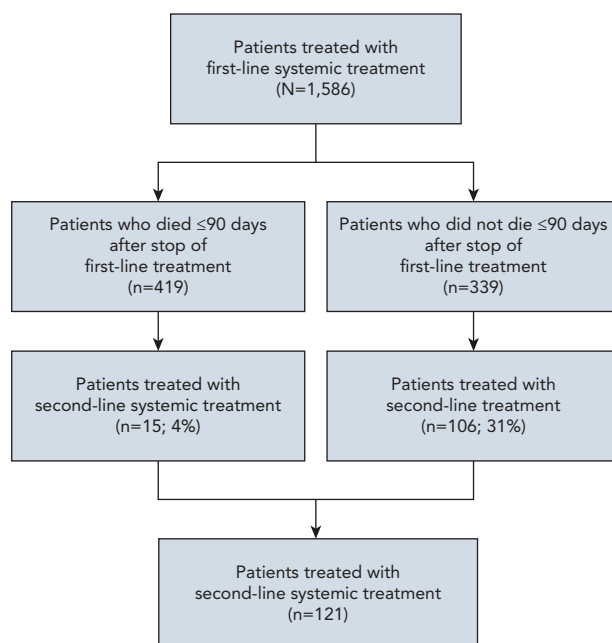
Patients treated with first-line systemic treatment (N=1,586)

Patients who died ≤90 days after stop of first-line treatment (n=419)

Patients who did not die ≤90 days after stop of first-line treatment (n=339)

Patients treated with second-line systemic treatment (n=15; 4%)

Patients treated with second-line treatment (n=106; 31%)

Patients treated with second-line systemic treatment (n=121)